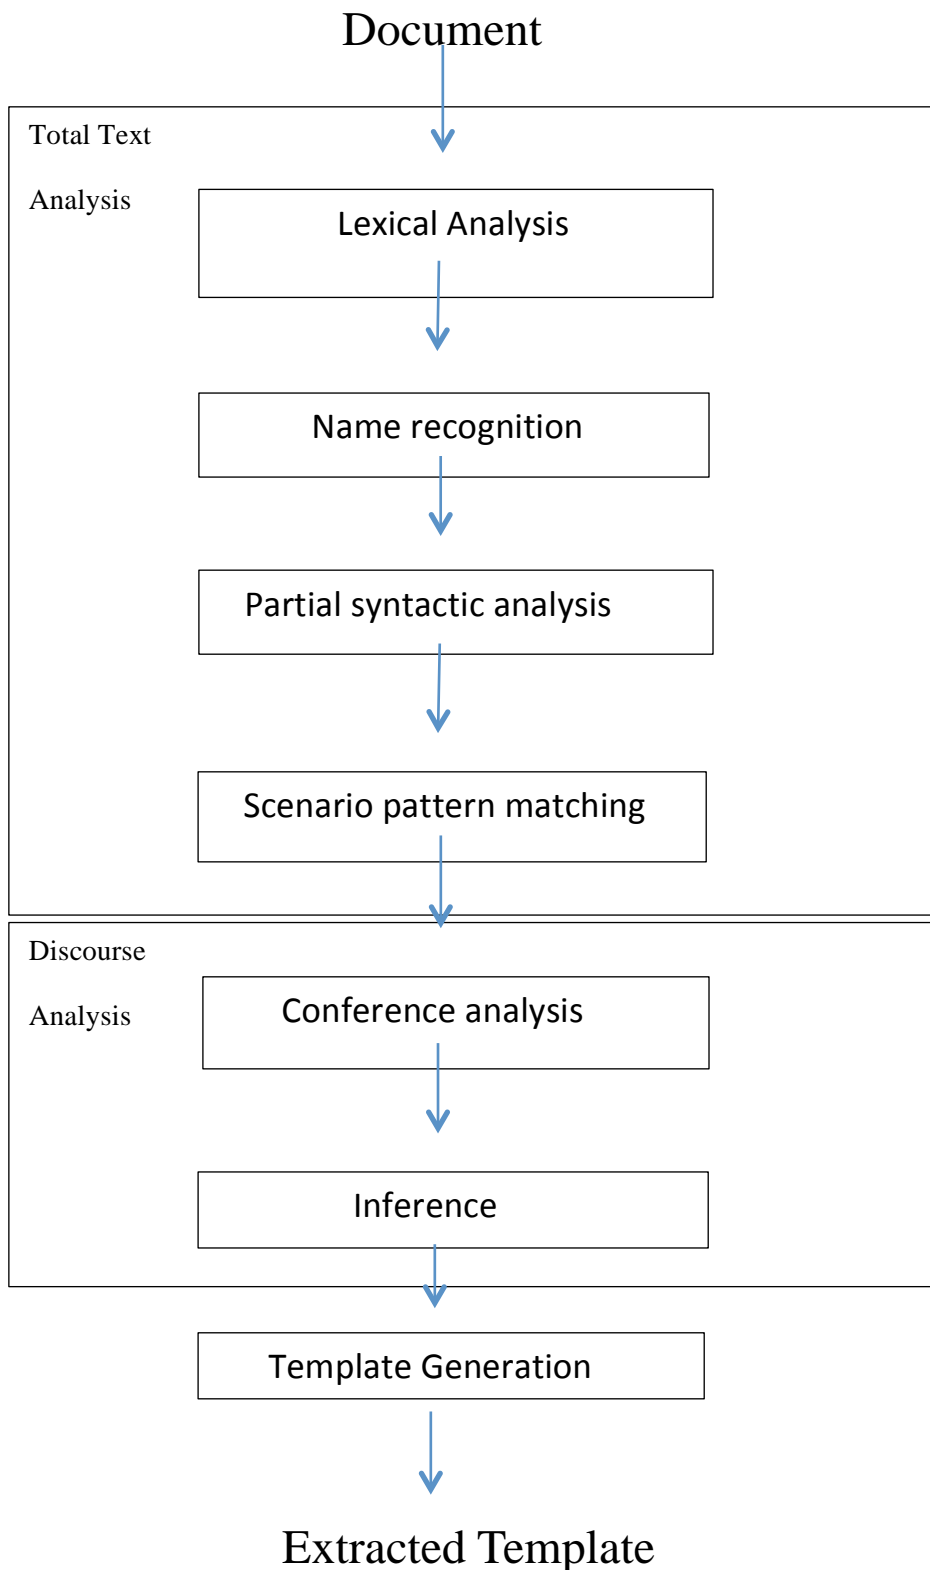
Document

Total Text

Analysis

Lexical Analysis

Name recognition

Partial syntactic analysis

Scenario pattern matching

Discourse

Analysis

Conference analysis

Inference

Template Generation

Extracted Template